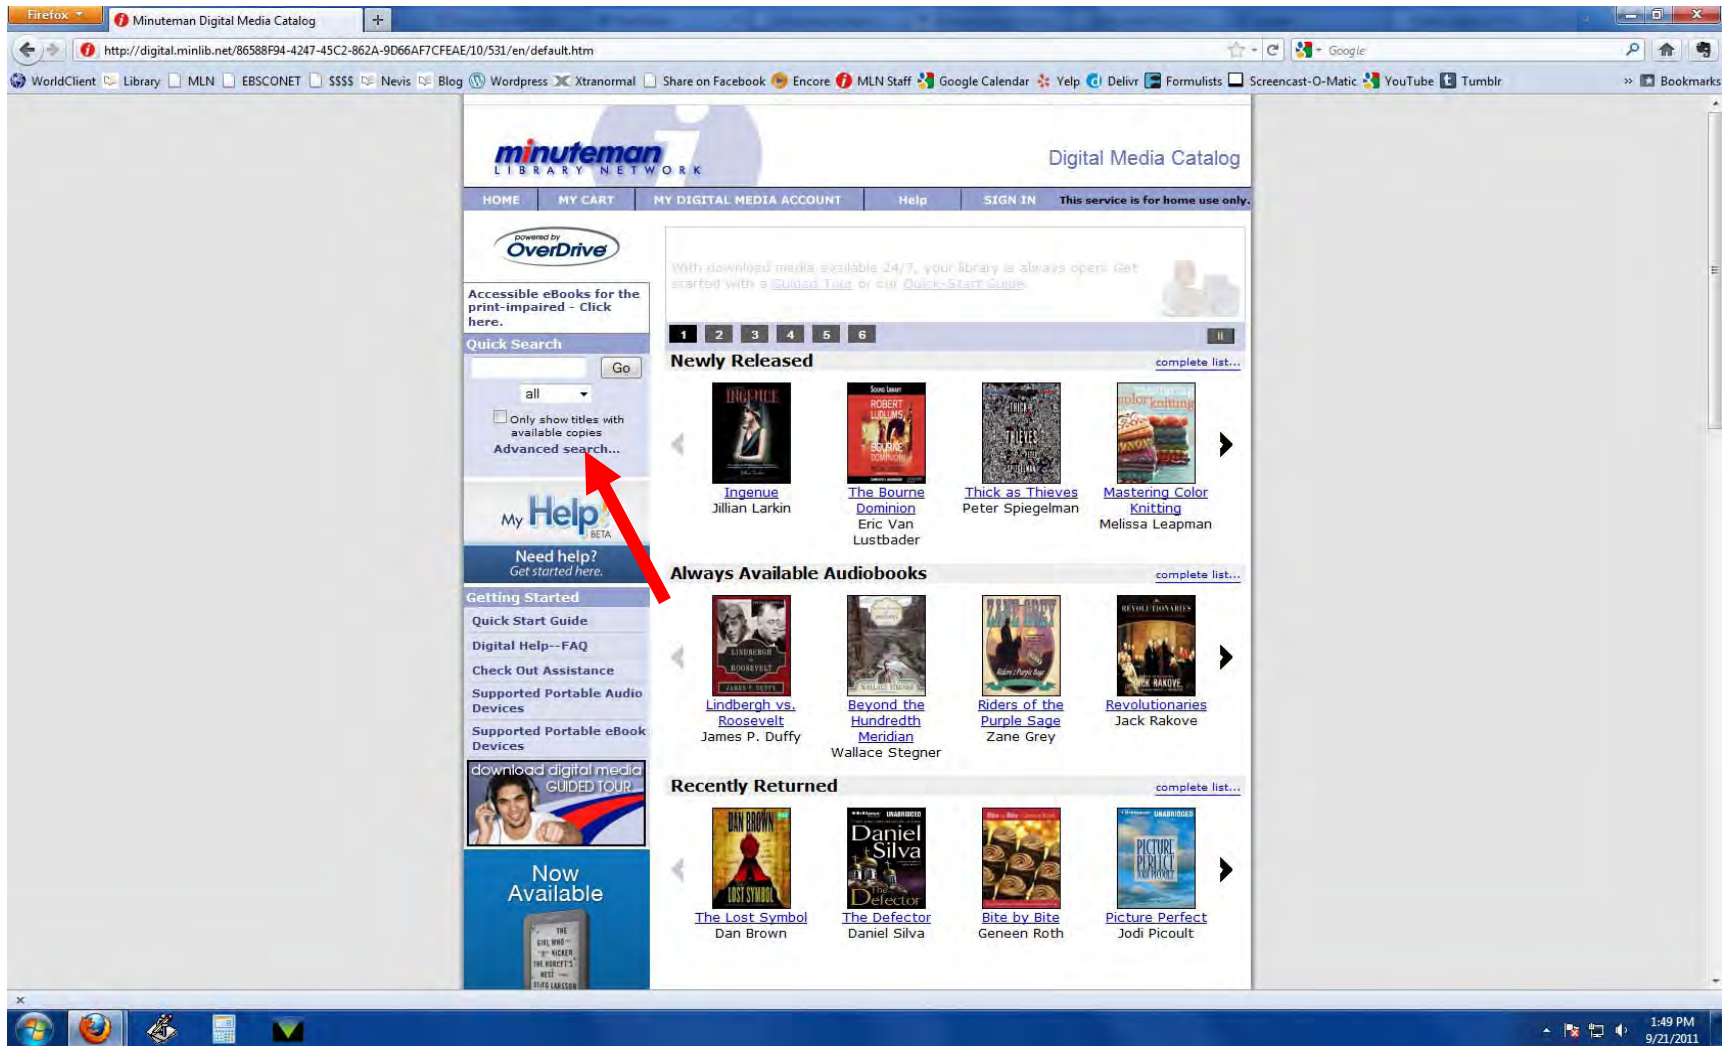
Firefox
Minuteman Digital Media Catalog
+
http://digital.minlib.net/86588F94-4247-45C2-862A-9D66AF7CFEAE/10/531/en/default.htm
Google
WorldClient Library MLN EBSCONET $$$$ Nevis Blog Wordpress Xtranormal Share on Facebook Encore MLN Staff Google Calendar Yelp Delivr Formulists Screencast-O-Matic YouTube Tumblr Bookmarks

minuteman LIBRARY NETWORK
Digital Media Catalog
HOME | MY CART | MY DIGITAL MEDIA ACCOUNT | Help | SIGN IN | This service is for home use only.

powered by OverDrive
Accessible eBooks for the print-impaired - Click here.
Quick Search
Go
all
Only show titles with available copies
Advanced search...

My Help BETA
Need help?
Get started here.
Getting Started
Quick Start Guide
Digital Help--FAQ
Check Out Assistance
Supported Portable Audio Devices
Supported Portable eBook Devices
download digital media GUIDED TOUR
Now Available

With download media available 24/7, your library is always open. Get started with a Guided Tour or our Quick-Start Guide.
1 2 3 4 5 6

Newly Released
complete list...
Ingenue
Jillian Larkin
The Bourne Dominion
Eric Van Lustbader
Thick as Thieves
Peter Spiegelman
Mastering Color Knitting
Melissa Leapman

Always Available Audiobooks
complete list...
Lindbergh vs. Roosevelt
James P. Duffy
Beyond the Hundredth Meridian
Wallace Stegner
Riders of the Purple Sage
Zane Grey
Revolutionaries
Jack Rakove

Recently Returned
complete list...
The Lost Symbol
Dan Brown
The Defector
Daniel Silva
Bite by Bite
Geneen Roth
Picture Perfect
Jodi Picoult

1:49 PM
9/21/2011